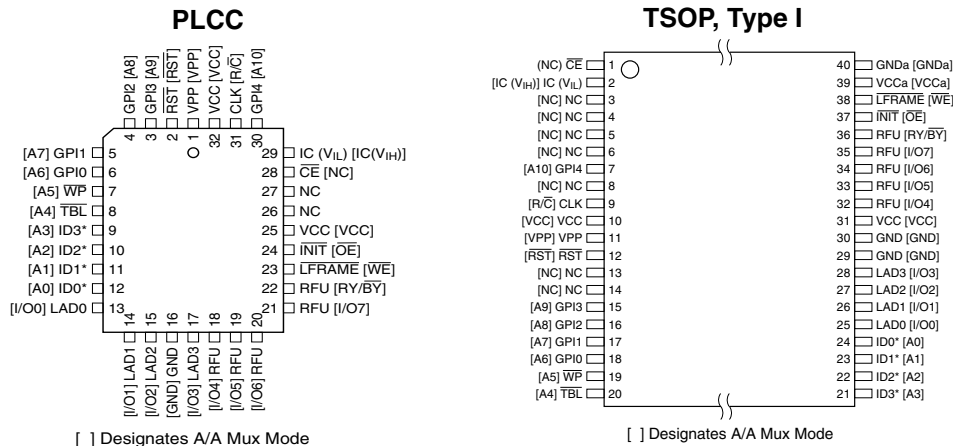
PLCC

GPI2 [A8]
GPI3 [A9]
RST [$\overline{RST}$]
VPP [VPP]
VCC [VCC]
CLK [R/$\overline{C}$]
GPI4 [A10]

4 3 2 1 32 31 30

[A7] GPI1 5
[A6] GPI0 6
[A5] $\overline{WP}$ 7
[A4] $\overline{TBL}$ 8
[A3] ID3* 9
[A2] ID2* 10
[A1] ID1* 11
[A0] ID0* 12
[I/O0] LAD0 13

29 IC ($V_{IL}$) [IC($V_{IH}$)]
28 $\overline{CE}$ [NC]
27 NC
26 NC
25 VCC [VCC]
24 $\overline{INIT}$ [$\overline{OE}$]
23 $\overline{LFRAME}$ [$\overline{WE}$]
22 RFU [RY/$\overline{BY}$]
21 RFU [I/O7]

14 15 16 17 18 19 20

[I/O1] LAD1
[I/O2] LAD2
[GND] GND
[I/O3] LAD3
[I/O4] RFU
[I/O5] RFU
[I/O6] RFU

[ ] Designates A/A Mux Mode

TSOP, Type I

(NC) $\overline{CE}$ 1
[IC ($V_{IH}$)] IC ($V_{IL}$) 2
[NC] NC 3
[NC] NC 4
[NC] NC 5
[NC] NC 6
[A10] GPI4 7
[NC] NC 8
[R/$\overline{C}$] CLK 9
[VCC] VCC 10
[VPP] VPP 11
[$\overline{RST}$] $\overline{RST}$ 12
[NC] NC 13
[NC] NC 14
[A9] GPI3 15
[A8] GPI2 16
[A7] GPI1 17
[A6] GPI0 18
[A5] $\overline{WP}$ 19
[A4] $\overline{TBL}$ 20

40 GNDa [GNDa]
39 VCCa [VCCa]
38 $\overline{LFRAME}$ [$\overline{WE}$]
37 $\overline{INIT}$ [$\overline{OE}$]
36 RFU [RY/$\overline{BY}$]
35 RFU [I/O7]
34 RFU [I/O6]
33 RFU [I/O5]
32 RFU [I/O4]
31 VCC [VCC]
30 GND [GND]
29 GND [GND]
28 LAD3 [I/O3]
27 LAD2 [I/O2]
26 LAD1 [I/O1]
25 LAD0 [I/O0]
24 ID0* [A0]
23 ID1* [A1]
22 ID2* [A2]
21 ID3* [A3]

[ ] Designates A/A Mux Mode